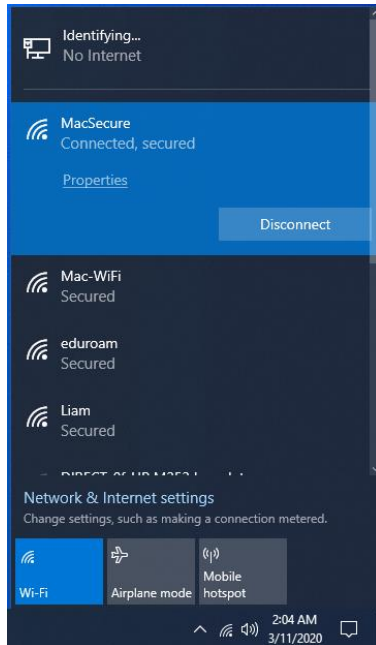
Identifying...
No Internet

MacSecure
Connected, secured

Properties

Disconnect

Mac-WiFi
Secured

eduroam
Secured

Liam
Secured

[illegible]

Network & Internet settings
Change settings, such as making a connection metered.

Wi-Fi

Airplane mode

Mobile hotspot

2:04 AM
3/11/2020